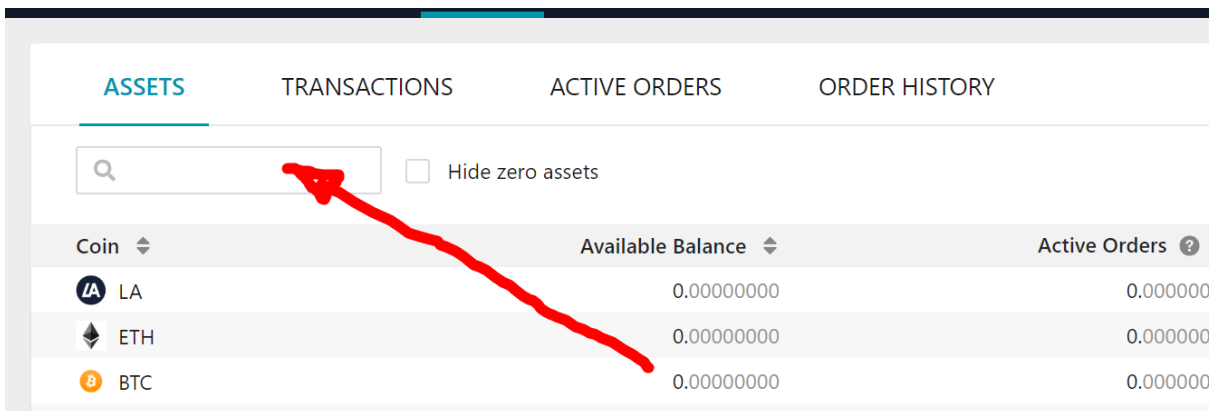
ASSETS TRANSACTIONS ACTIVE ORDERS ORDER HISTORY

Hide zero assets

| Coin | Available Balance | Active Orders |
|---|---|---|
| LA | 0.00000000 | 0.000000 |
| ETH | 0.00000000 | 0.000000 |
| BTC | 0.00000000 | 0.000000 |